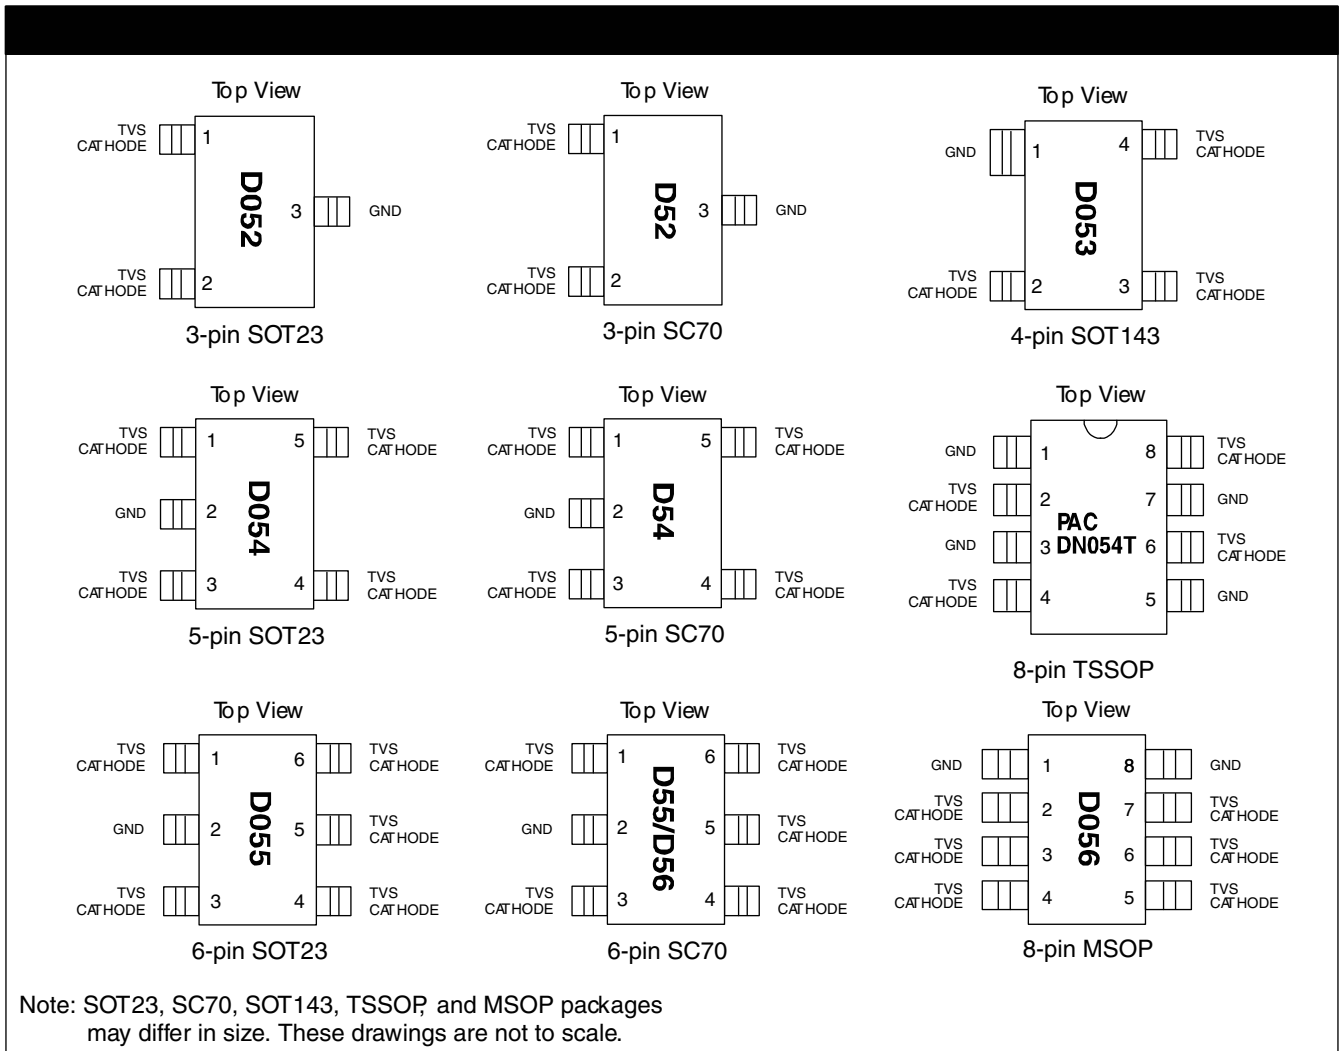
Top View

TVS CATHODE 1
D052
3 GND
TVS CATHODE 2

3-pin SOT23

Top View

TVS CATHODE 1
D52
3 GND
TVS CATHODE 2

3-pin SC70

Top View

GND 1
4 TVS CATHODE
D053
TVS CATHODE 2
3 TVS CATHODE

4-pin SOT143

Top View

TVS CATHODE 1
5 TVS CATHODE
GND 2
D054
TVS CATHODE 3
4 TVS CATHODE

5-pin SOT23

Top View

TVS CATHODE 1
5 TVS CATHODE
GND 2
D54
TVS CATHODE 3
4 TVS CATHODE

5-pin SC70

Top View

GND 1
8 TVS CATHODE
TVS CATHODE 2
7 GND
PAC DN054T
GND 3
6 TVS CATHODE
TVS CATHODE 4
5 GND

8-pin TSSOP

Top View

TVS CATHODE 1
6 TVS CATHODE
GND 2
D055
5 TVS CATHODE
TVS CATHODE 3
4 TVS CATHODE

6-pin SOT23

Top View

TVS CATHODE 1
6 TVS CATHODE
GND 2
D55/D56
5 TVS CATHODE
TVS CATHODE 3
4 TVS CATHODE

6-pin SC70

Top View

GND 1
8 GND
TVS CATHODE 2
D056
7 TVS CATHODE
TVS CATHODE 3
6 TVS CATHODE
TVS CATHODE 4
5 TVS CATHODE

8-pin MSOP

Note: SOT23, SC70, SOT143, TSSOP, and MSOP packages may differ in size. These drawings are not to scale.